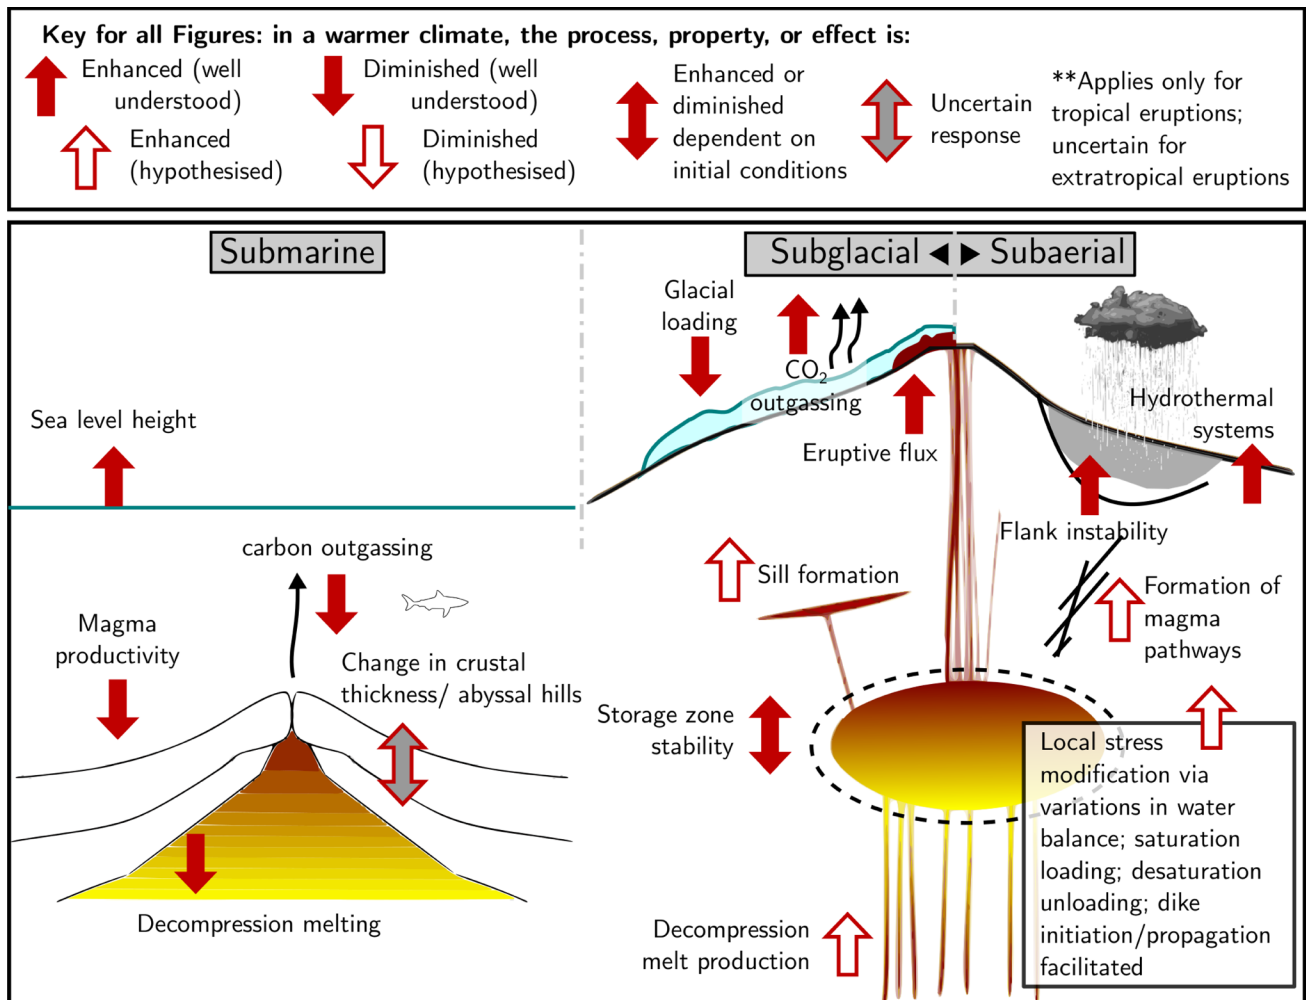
Key for all Figures: in a warmer climate, the process, property, or effect is:

Enhanced (well understood)

Enhanced (hypothesised)

Diminished (well understood)

Diminished (hypothesised)

Enhanced or diminished dependent on initial conditions

Uncertain response

**Applies only for tropical eruptions; uncertain for extratropical eruptions

Submarine

Sea level height

carbon outgassing

Magma productivity

Change in crustal thickness/ abyssal hills

Decompression melting

Subglacial ◀ ▶ Subaerial

Glacial loading

$CO_2$ outgassing

Eruptive flux

Hydrothermal systems

Flank instability

Sill formation

Formation of magma pathways

Storage zone stability

Local stress modification via variations in water balance; saturation loading; desaturation unloading; dike initiation/propagation facilitated

Decompression melt production